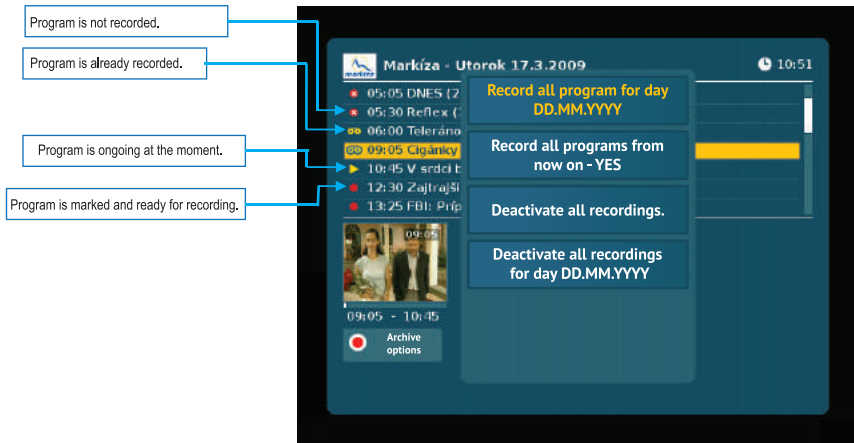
Program is not recorded.

Program is already recorded.

Program is ongoing at the moment.

Program is marked and ready for recording.

markíza

Markíza - Utorok 17.3.2009

10:51

05:05 DNES (2

05:30 Reflex (

06:00 Teleráno

09:05 Cigánky

10:45 V srdci b

12:30 Zajtrajši

13:25 FBI: Príp

Record all program for day DD.MM.YYYY

Record all programs from now on - YES

Deactivate all recordings.

Deactivate all recordings for day DD.MM.YYYY

09:05

09:05 - 10:45

Archive options